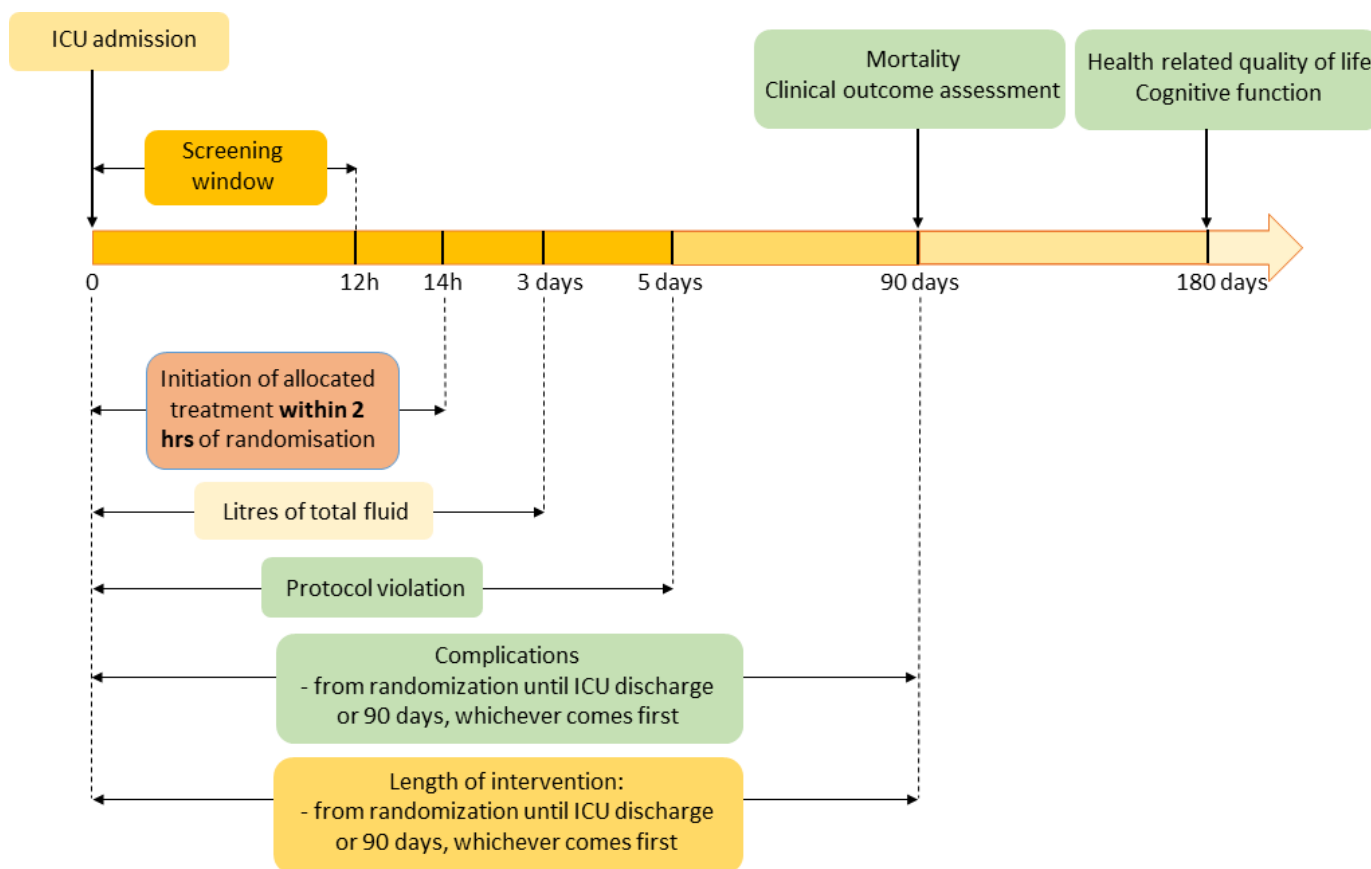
ICU admission

Mortality
Clinical outcome assessment

Health related quality of life
Cognitive function

Screening window

0 12h 14h 3 days 5 days 90 days 180 days

Initiation of allocated treatment **within 2 hrs** of randomisation

Litres of total fluid

Protocol violation

Complications
- from randomization until ICU discharge or 90 days, whichever comes first

Length of intervention:
- from randomization until ICU discharge or 90 days, whichever comes first